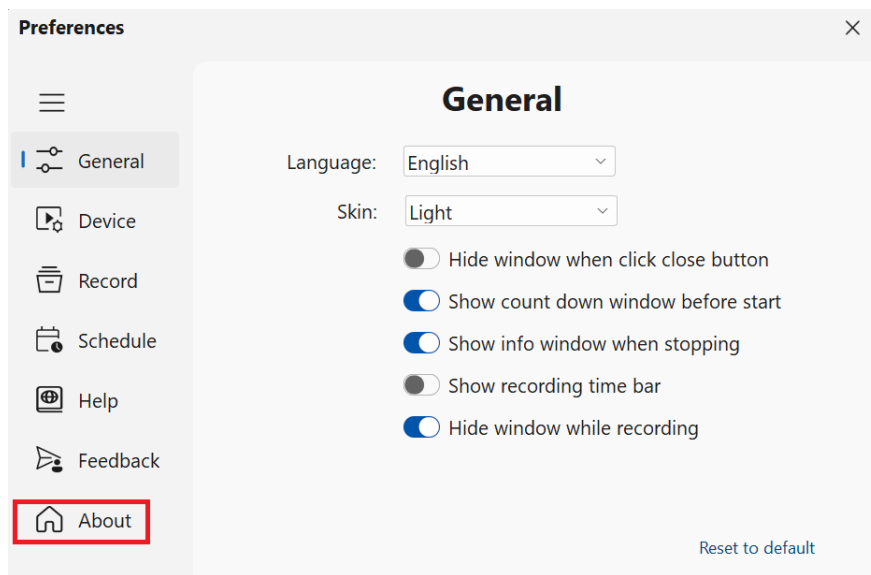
Preferences

×

General

Device

Record

Schedule

Help

Feedback

About

General

Language: English

Skin: Light

Hide window when click close button

Show count down window before start

Show info window when stopping

Show recording time bar

Hide window while recording

Reset to default